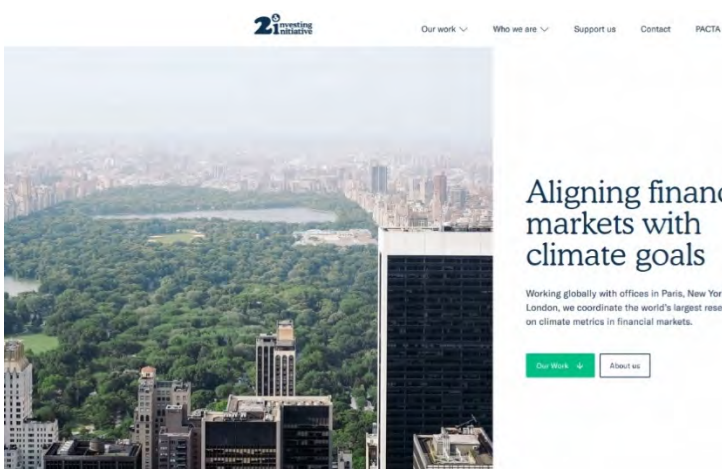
2° investing initiative

Our work ∨ Who we are ∨ Support us Contact PACTA

Aligning financ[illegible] markets with climate goals

Working globally with offices in Paris, New Yor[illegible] London, we coordinate the world's largest rese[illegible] on climate metrics in financial markets.

Our Work ↓ About us